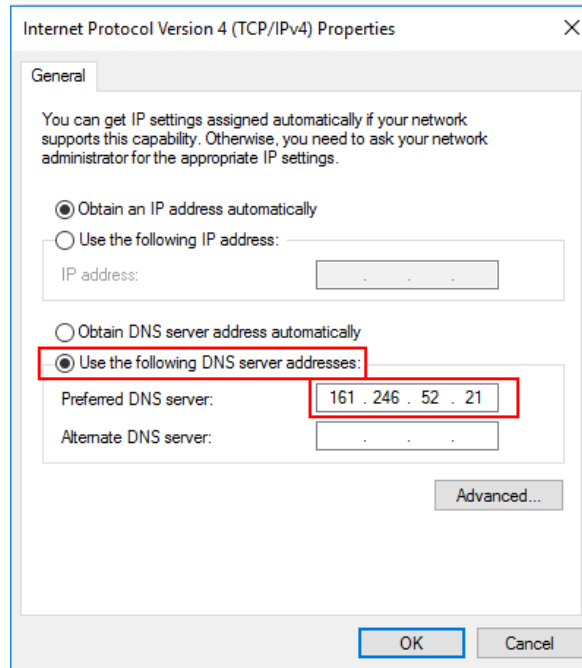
Internet Protocol Version 4 (TCP/IPv4) Properties

General

You can get IP settings assigned automatically if your network supports this capability. Otherwise, you need to ask your network administrator for the appropriate IP settings.

Obtain an IP address automatically

Use the following IP address:

IP address: . . .

Obtain DNS server address automatically

Use the following DNS server addresses:

Preferred DNS server: 161 . 246 . 52 . 21

Alternate DNS server: . . .

Advanced...

OK Cancel